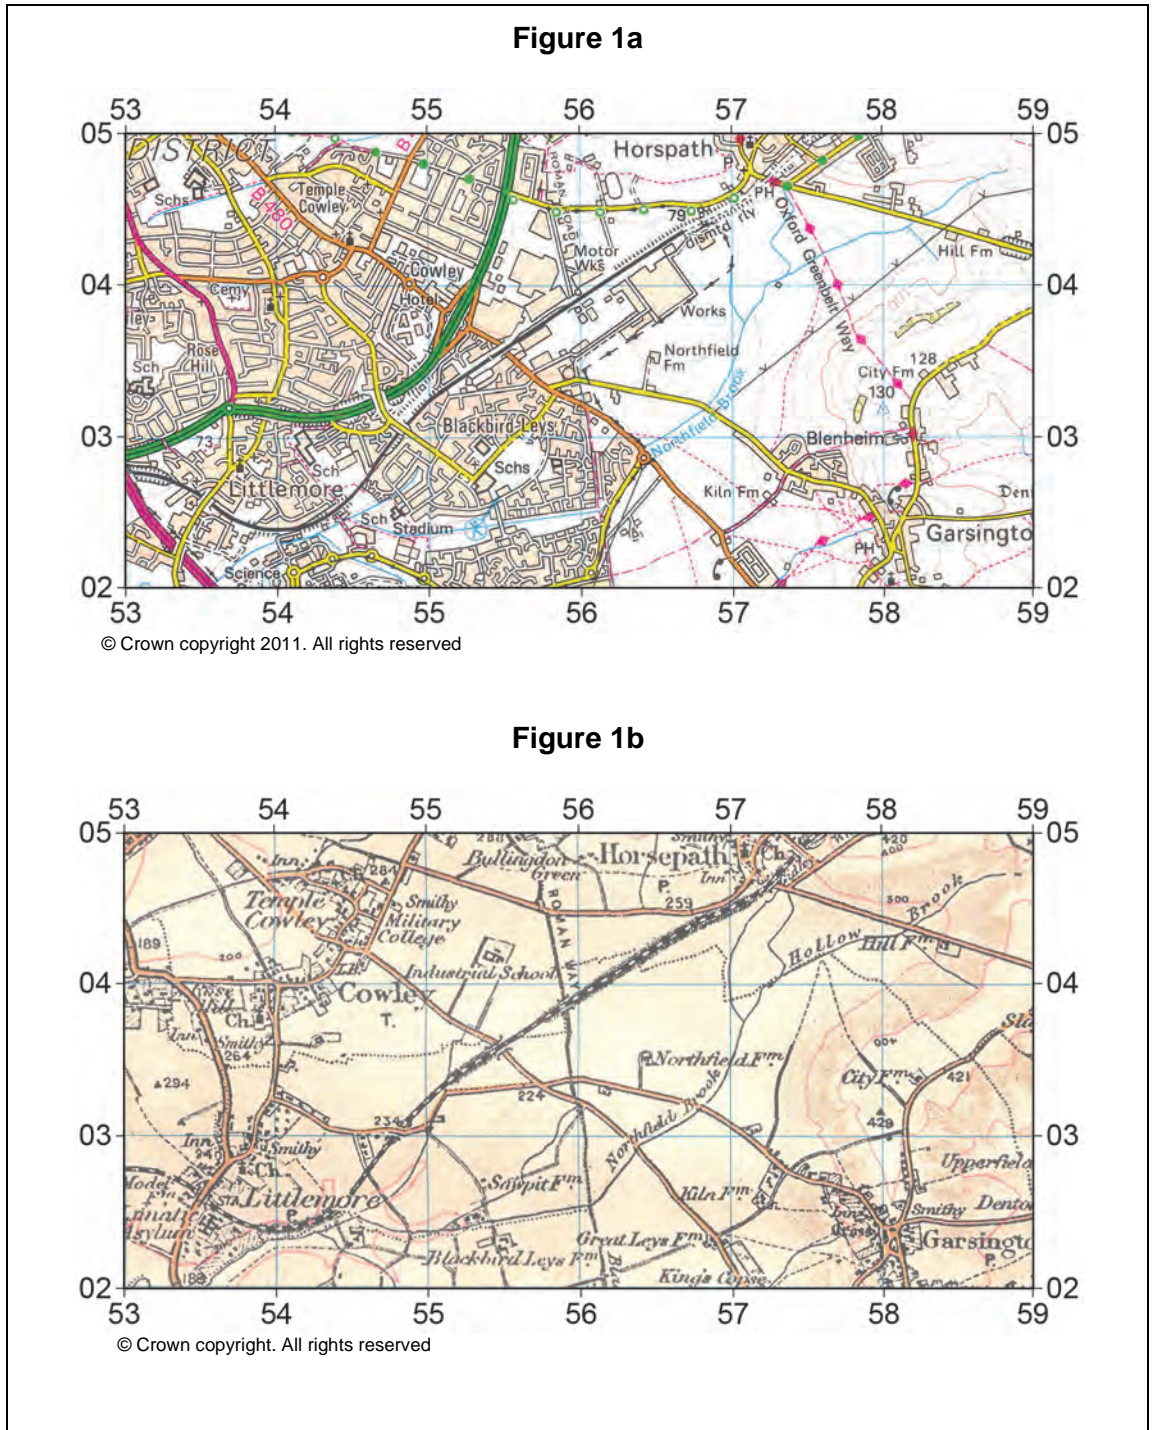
Figure 1a

53 54 55 56 57 58 59

05 05

DISTRICT
Schs
Temple Cowley
B480
B
Horspath
P
PH
79
dismtd rly
Oxford Greenbelt Way
Hill Fm
Motor Wks
Cowley
Hotel
Cemy
Rose Hill
Sch
Works
Northfield Fm
128
City Fm
130
04 04
Blackbird Leys
Northfield Brook
Blenheim
03 03
73
Sch
Littlemore
Schs
Kiln Fm
Den
Sch
Stadium
PH
Garsingto
Science
02 02

53 54 55 56 57 58 59

© Crown copyright 2011. All rights reserved

Figure 1b

53 54 55 56 57 58 59

05 05

Inn
284
Temple Cowley
Smithy
Military College
Bullingdon Green
Horsepath
Ch
Inn
P
259
ROMAN WAY
420
400
300
Brook
189
200
Industrial School
Hollow
Hill Fm
04 04
Cowley
Ch
T.
Inn
Smithy
264
Sla
Northfield Fm
Brook
294
224
City Fm
421
234
429
03 03
Inn
Smithy
Ch
Northfield
Sawpit Fm
Kiln Fm
Upperfield
Littlemore
Smithy
Dento
P
Inn
Great Leys Fm
Garsingto
Blackbird Leys Fm
King's Copse
P
188
02 02

53 54 55 56 57 58 59

© Crown copyright. All rights reserved